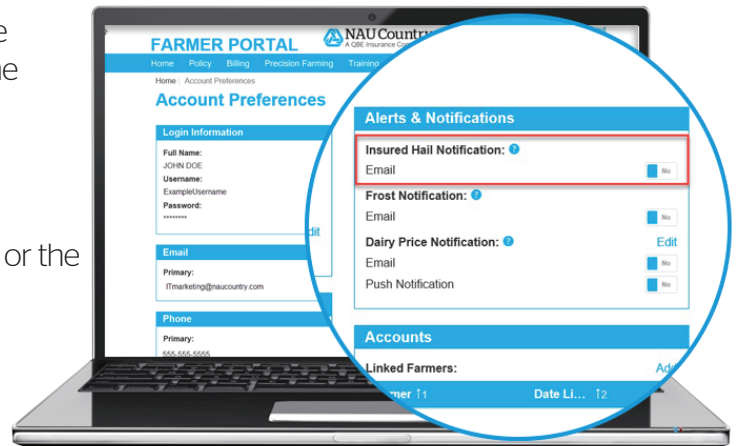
e
ne

or the

FARMER PORTAL

NAU Country
A QBE Insurance Co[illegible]

Home Policy Billing Precision Farming Training

Home / Account Preferences

Account Preferences

Login Information

Full Name:
JOHN DOE
Username:
ExampleUsername
Password:
********

dit

Email

Primary:
ITmarketing@naucountry.com

Phone

Primary:
555-555-5555

Alerts & Notifications

Insured Hail Notification:
Email
No

Frost Notification:
Email
No

Dairy Price Notification:
Edit
Email
No
Push Notification
No

Accounts

Linked Farmers:
Add
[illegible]mer ↑1
Date Li... ↑2